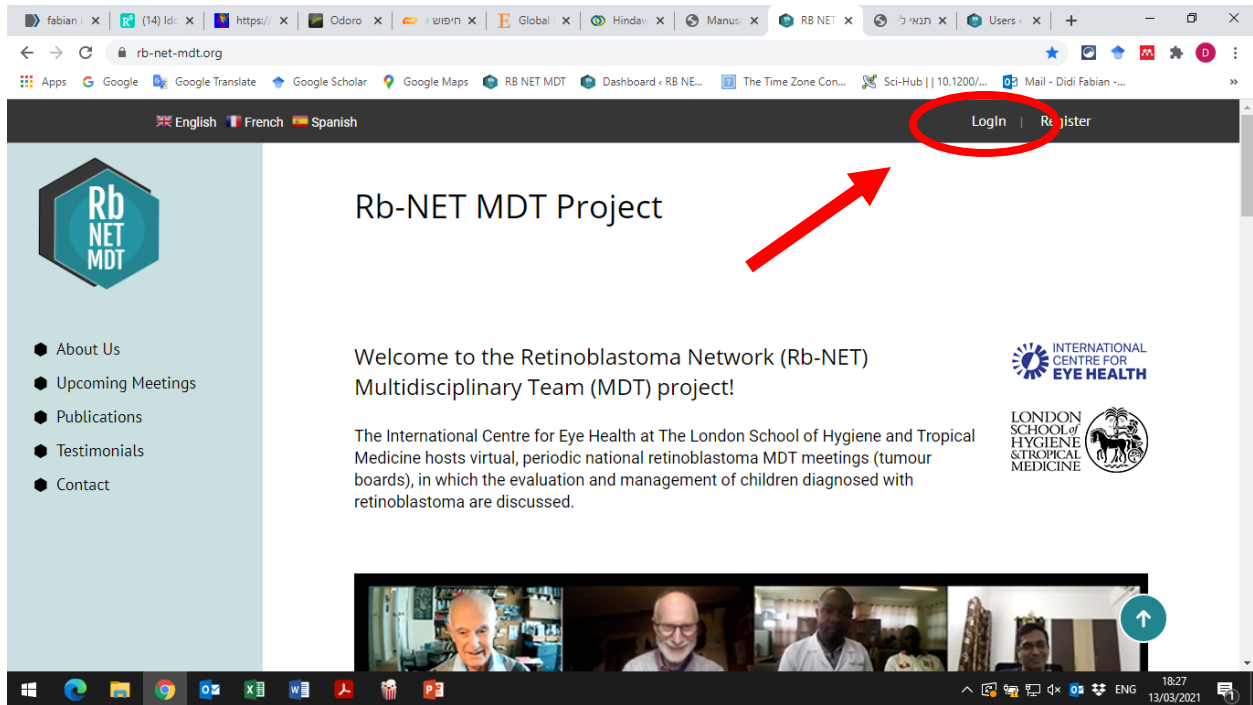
fabian i × (14) Id × https:// × Odoro × חיפוש × Global × Hindaw × Manus × RB NET × תנאי ל × Users × +

rb-net-mdt.org

Apps Google Google Translate Google Scholar Google Maps RB NET MDT Dashboard ‹ RB NE... The Time Zone Con... Sci-Hub | | 10.1200/... Mail - Didi Fabian -...

English French Spanish

LogIn | Register

Rb NET MDT

Rb-NET MDT Project

About Us
Upcoming Meetings
Publications
Testimonials
Contact

Welcome to the Retinoblastoma Network (Rb-NET) Multidisciplinary Team (MDT) project!

INTERNATIONAL CENTRE FOR EYE HEALTH

LONDON SCHOOL of HYGIENE &TROPICAL MEDICINE

The International Centre for Eye Health at The London School of Hygiene and Tropical Medicine hosts virtual, periodic national retinoblastoma MDT meetings (tumour boards), in which the evaluation and management of children diagnosed with retinoblastoma are discussed.

ENG 18:27 13/03/2021